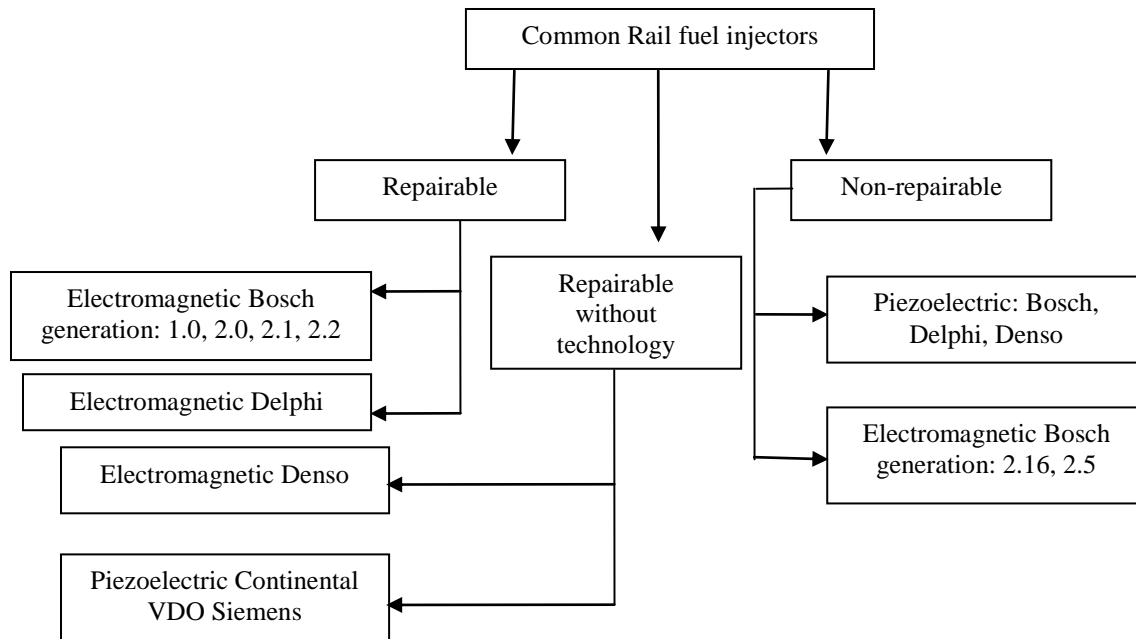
Common Rail fuel injectors

Repairable

Repairable without technology

Non-repairable

Electromagnetic Bosch generation: 1.0, 2.0, 2.1, 2.2

Electromagnetic Delphi

Electromagnetic Denso

Piezoelectric Continental VDO Siemens

Piezoelectric: Bosch, Delphi, Denso

Electromagnetic Bosch generation: 2.16, 2.5